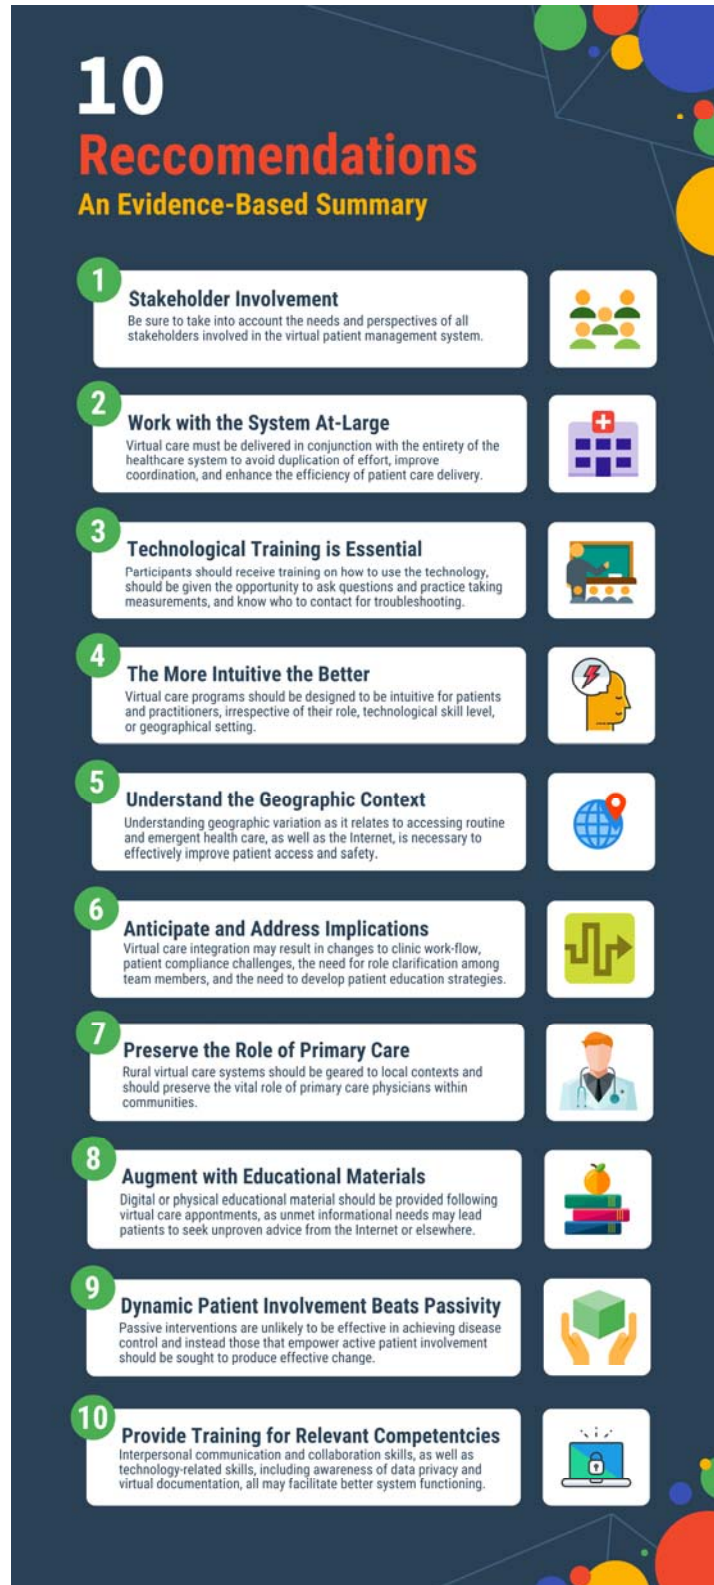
10
Reccomendations
An Evidence-Based Summary

1
Stakeholder Involvement
Be sure to take into account the needs and perspectives of all stakeholders involved in the virtual patient management system.

2
Work with the System At-Large
Virtual care must be delivered in conjunction with the entirety of the healthcare system to avoid duplication of effort, improve coordination, and enhance the efficiency of patient care delivery.

3
Technological Training is Essential
Participants should receive training on how to use the technology, should be given the opportunity to ask questions and practice taking measurements, and know who to contact for troubleshooting.

4
The More Intuitive the Better
Virtual care programs should be designed to be intuitive for patients and practitioners, irrespective of their role, technological skill level, or geographical setting.

5
Understand the Geographic Context
Understanding geographic variation as it relates to accessing routine and emergent health care, as well as the Internet, is necessary to effectively improve patient access and safety.

6
Anticipate and Address Implications
Virtual care integration may result in changes to clinic work-flow, patient compliance challenges, the need for role clarification among team members, and the need to develop patient education strategies.

7
Preserve the Role of Primary Care
Rural virtual care systems should be geared to local contexts and should preserve the vital role of primary care physicians within communities.

8
Augment with Educational Materials
Digital or physical educational material should be provided following virtual care appontments, as unmet informational needs may lead patients to seek unproven advice from the Internet or elsewhere.

9
Dynamic Patient Involvement Beats Passivity
Passive interventions are unlikely to be effective in achieving disease control and instead those that empower active patient involvement should be sought to produce effective change.

10
Provide Training for Relevant Competentcies
Interpersonal communication and collaboration skills, as well as technology-related skills, including awareness of data privacy and virtual documentation, all may facilitate better system functioning.